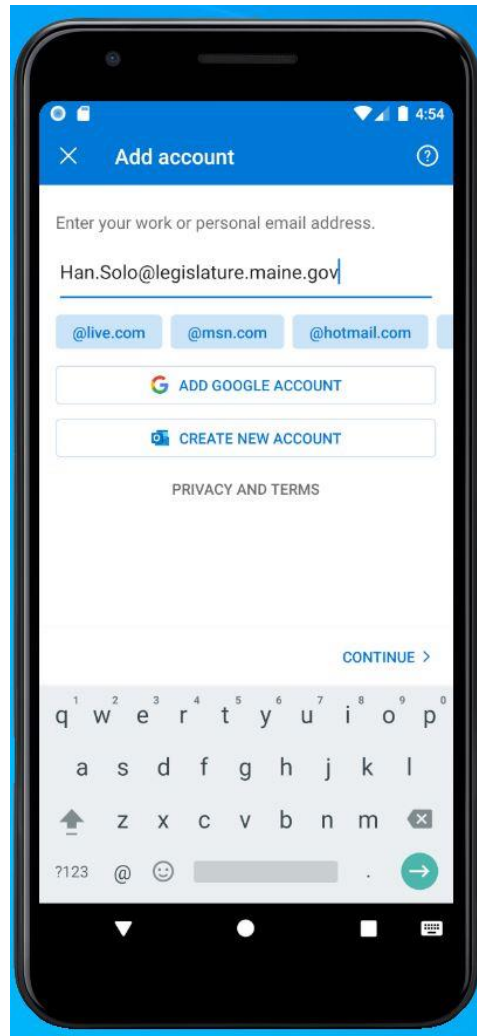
4:54

Add account

Enter your work or personal email address.

Han.Solo@legislature.maine.gov

@live.com @msn.com @hotmail.com

ADD GOOGLE ACCOUNT

CREATE NEW ACCOUNT

PRIVACY AND TERMS

CONTINUE >

q w e r t y u i o p
1 2 3 4 5 6 7 8 9 0
a s d f g h j k l
z x c v b n m
?123 @ .